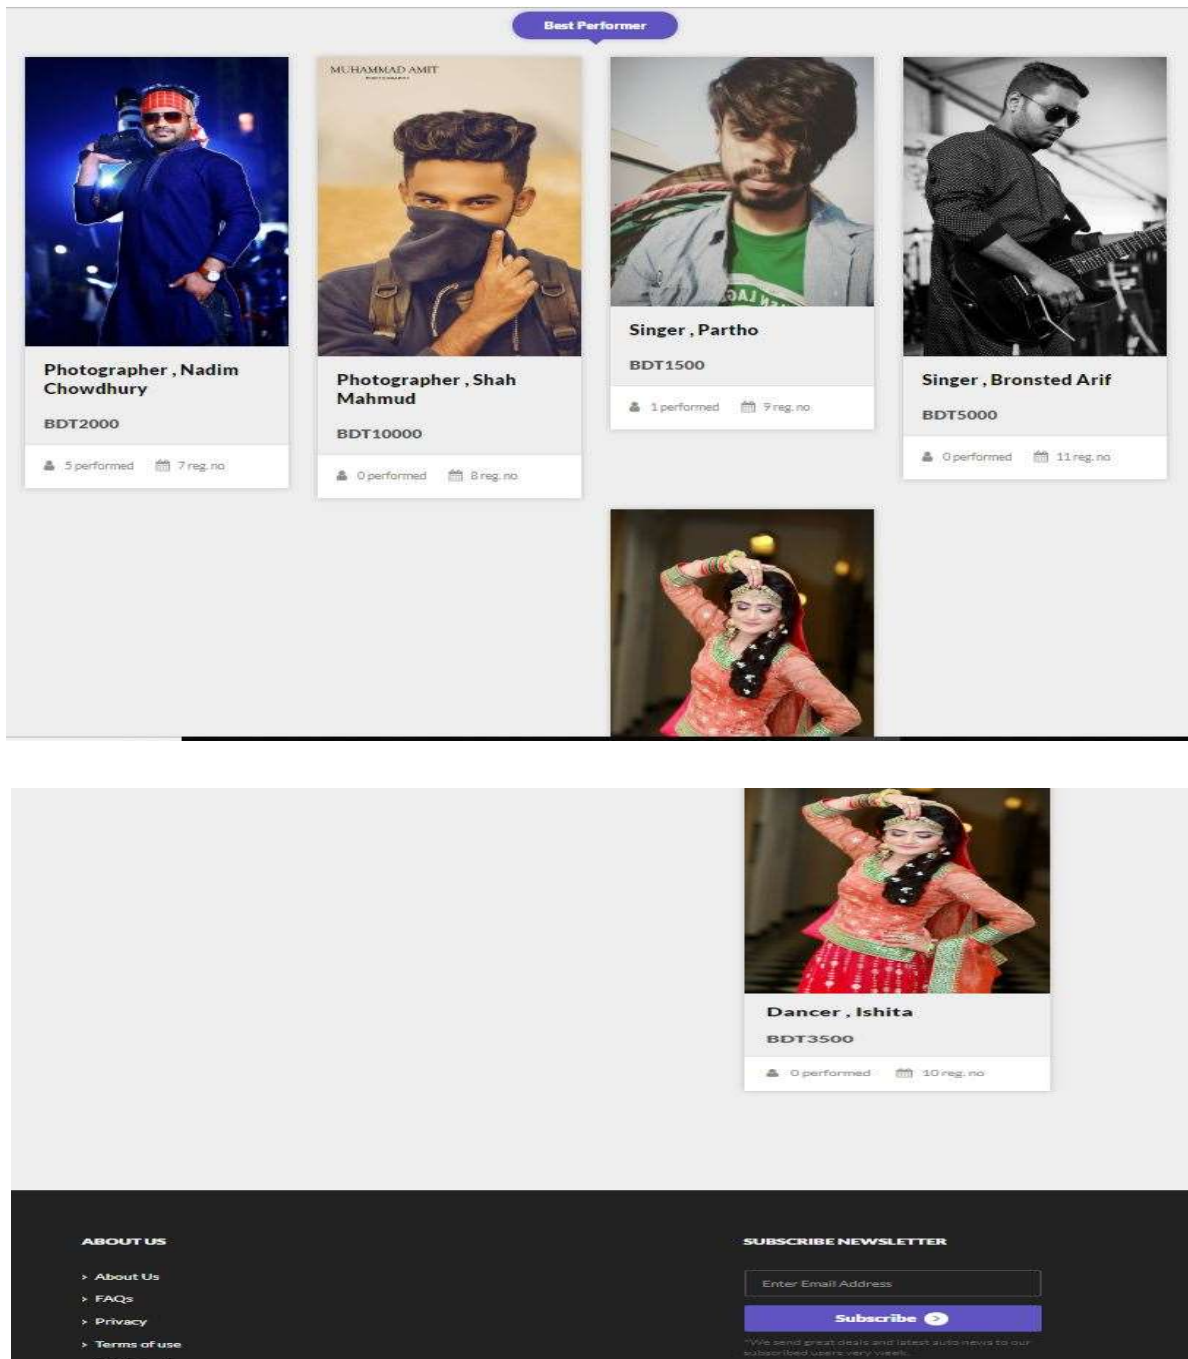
Best Performer

Photographer , Nadim Chowdhury

BDT2000

5 performed 7 reg. no

MUHAMMAD AMIT

Photographer , Shah Mahmud

BDT10000

0 performed 8 reg. no

Singer , Partho

BDT1500

1 performed 9 reg. no

Singer , Bronsted Arif

BDT5000

0 performed 11 reg. no

Dancer , Ishita

BDT3500

0 performed 10 reg. no

ABOUT US

› About Us
› FAQs
› Privacy
› Terms of use

SUBSCRIBE NEWSLETTER

Enter Email Address

Subscribe

*We send great deals and latest auto news to our subscribed users very week.